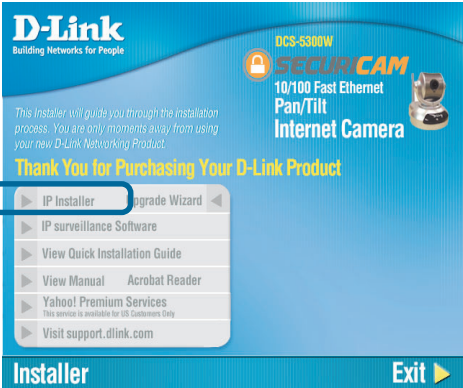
D-Link
Building Networks for People

DCS-5300W
SECURICAM
10/100 Fast Ethernet
Pan/Tilt
Internet Camera

This Installer will guide you through the installation process. You are only moments away from using your new D-Link Networking Product.

Thank You for Purchasing Your D-Link Product

IP Installer
Upgrade Wizard
IP surveillance Software
View Quick Installation Guide
View Manual
Acrobat Reader
Yahoo! Premium Services
This service is available for US Customers Only
Visit support.dlink.com

Installer
Exit